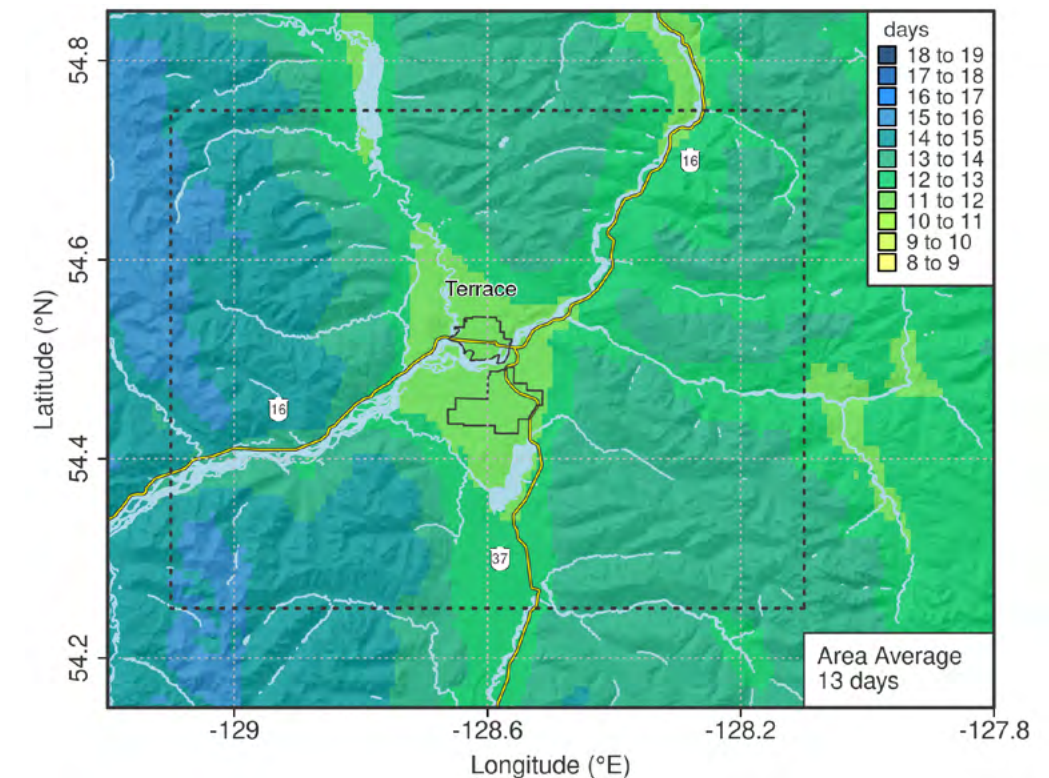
days
18 to 19
17 to 18
16 to 17
15 to 16
14 to 15
13 to 14
12 to 13
11 to 12
10 to 11
9 to 10
8 to 9

16

Terrace

16

37

Area Average
13 days

Latitude (°N)
54.8
54.6
54.4
54.2

-129
-128.6
-128.2
-127.8
Longitude (°E)